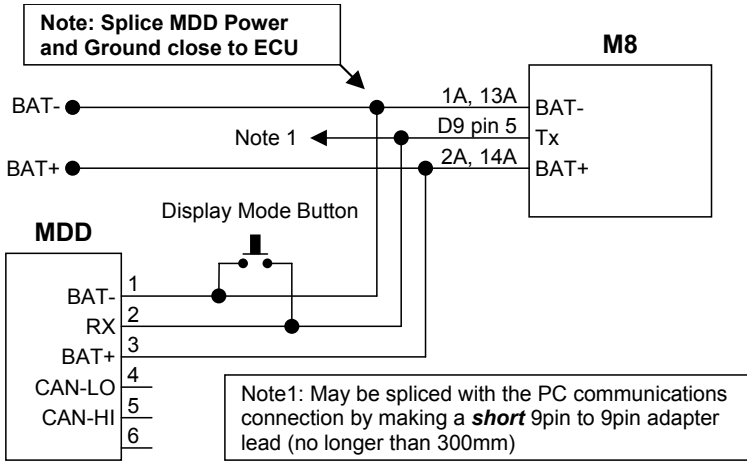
Note: Splice MDD Power and Ground close to ECU

M8

BAT-

1A, 13A

BAT-

Note 1

D9 pin 5

Tx

BAT+

2A, 14A

BAT+

Display Mode Button

MDD

1

BAT-

2

RX

3

BAT+

4

CAN-LO

5

CAN-HI

6

Note1: May be spliced with the PC communications connection by making a ***short*** 9pin to 9pin adapter lead (no longer than 300mm)